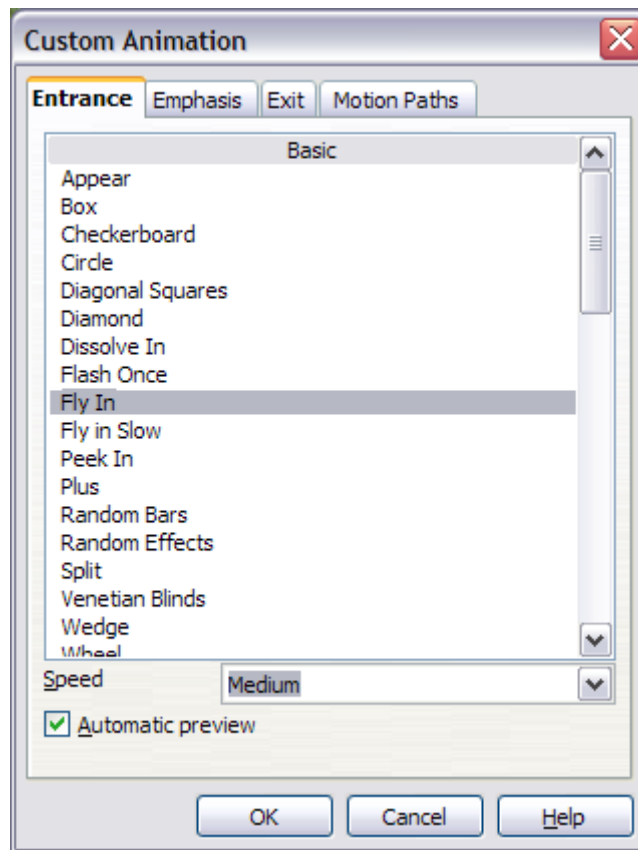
Custom Animation

Entrance | Emphasis | Exit | Motion Paths

Basic
Appear
Box
Checkerboard
Circle
Diagonal Squares
Diamond
Dissolve In
Flash Once
Fly In
Fly in Slow
Peek In
Plus
Random Bars
Random Effects
Split
Venetian Blinds
Wedge
Wheel

Speed Medium

Automatic preview

OK Cancel Help